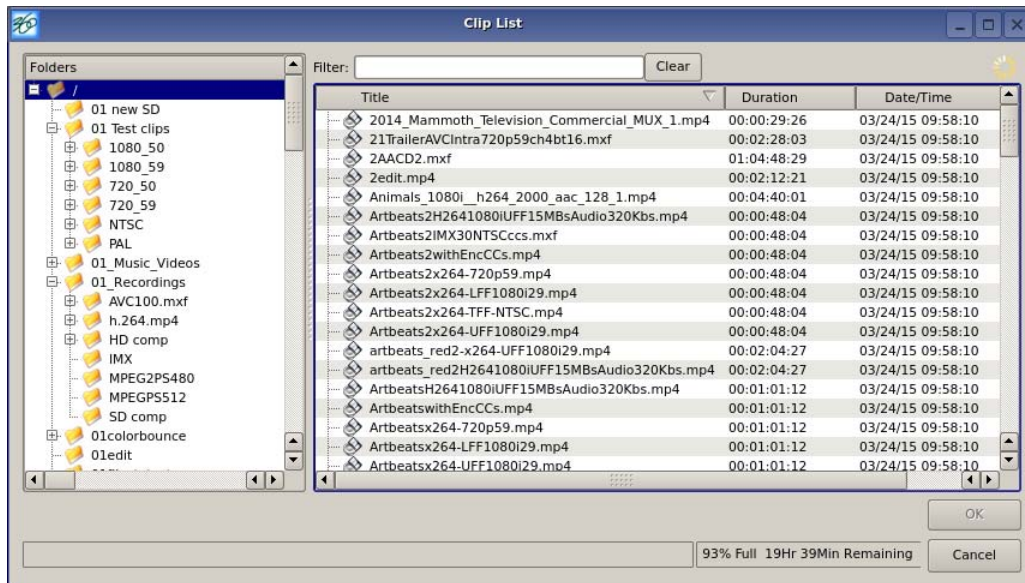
Clip List

Folders

/
01 new SD
01 Test clips
1080_50
1080_59
720_50
720_59
NTSC
PAL
01_Music_Videos
01_Recordings
AVC100.mxf
h.264.mp4
HD comp
IMX
MPEG2PS480
MPEGPS512
SD comp
01colorbounce
01edit

Filter:
Clear

| Title | Duration | Date/Time |
|---|---|---|
| 2014_Mammoth_Television_Commercial_MUX_1.mp4 | 00:00:29:26 | 03/24/15 09:58:10 |
| 21TrailerAVCIntra720p59ch4bt16.mxf | 00:02:28:03 | 03/24/15 09:58:10 |
| 2AACD2.mxf | 01:04:48:29 | 03/24/15 09:58:10 |
| 2edit.mp4 | 00:02:12:21 | 03/24/15 09:58:10 |
| Animals_1080i__h264_2000_aac_128_1.mp4 | 00:04:40:01 | 03/24/15 09:58:10 |
| Artbeats2H2641080iUFF15MBsAudio320Kbs.mp4 | 00:00:48:04 | 03/24/15 09:58:10 |
| Artbeats2IMX30NTSCccs.mxf | 00:00:48:04 | 03/24/15 09:58:10 |
| Artbeats2withEncCCs.mp4 | 00:00:48:04 | 03/24/15 09:58:10 |
| Artbeats2x264-720p59.mp4 | 00:00:48:04 | 03/24/15 09:58:10 |
| Artbeats2x264-LFF1080i29.mp4 | 00:00:48:04 | 03/24/15 09:58:10 |
| Artbeats2x264-TFF-NTSC.mp4 | 00:00:48:04 | 03/24/15 09:58:10 |
| Artbeats2x264-UFF1080i29.mp4 | 00:00:48:04 | 03/24/15 09:58:10 |
| artbeats_red2-x264-UFF1080i29.mp4 | 00:02:04:27 | 03/24/15 09:58:10 |
| artbeats_red2H2641080iUFF15MBsAudio320Kbs.mp4 | 00:02:04:27 | 03/24/15 09:58:10 |
| ArtbeatsH2641080iUFF15MBsAudio320Kbs.mp4 | 00:01:01:12 | 03/24/15 09:58:10 |
| ArtbeatswithEncCCs.mp4 | 00:01:01:12 | 03/24/15 09:58:10 |
| Artbeatsx264-720p59.mp4 | 00:01:01:12 | 03/24/15 09:58:10 |
| Artbeatsx264-LFF1080i29.mp4 | 00:01:01:12 | 03/24/15 09:58:10 |
| Artbeatsx264-UFF1080i29.mp4 | 00:01:01:12 | 03/24/15 09:58:10 |

OK

93% Full 19Hr 39Min Remaining
Cancel